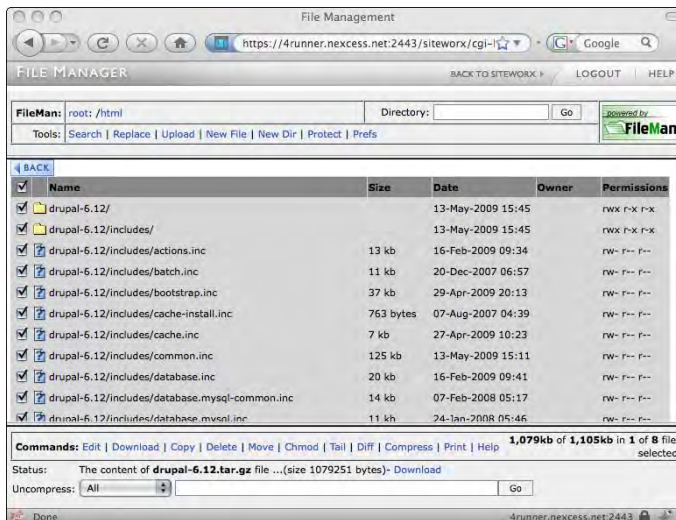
File Management

https://4runner.nexcess.net:2443/siteworx/cgi-

Google

FILE MANAGER

BACK TO SITEWORX | LOGOUT | HELP

FileMan: root: /html

Directory: Go

Tools: Search | Replace | Upload | New File | New Dir | Protect | Prefs

powered by FileMan

BACK

| Name | Size | Date | Owner | Permissions |
|---|---|---|---|---|
| drupal-6.12/ | | 13-May-2009 15:45 | | rwx r-x r-x |
| drupal-6.12/includes/ | | 13-May-2009 15:45 | | rwx r-x r-x |
| drupal-6.12/includes/actions.inc | 13 kb | 16-Feb-2009 09:34 | | rw- r-- r-- |
| drupal-6.12/includes/batch.inc | 11 kb | 20-Dec-2007 06:57 | | rw- r-- r-- |
| drupal-6.12/includes/bootstrap.inc | 37 kb | 29-Apr-2009 20:13 | | rw- r-- r-- |
| drupal-6.12/includes/cache-install.inc | 763 bytes | 07-Aug-2007 04:39 | | rw- r-- r-- |
| drupal-6.12/includes/cache.inc | 7 kb | 27-Apr-2009 10:23 | | rw- r-- r-- |
| drupal-6.12/includes/common.inc | 125 kb | 13-May-2009 15:11 | | rw- r-- r-- |
| drupal-6.12/includes/database.inc | 20 kb | 16-Feb-2009 09:41 | | rw- r-- r-- |
| drupal-6.12/includes/database.mysql-common.inc | 14 kb | 07-Feb-2008 05:17 | | rw- r-- r-- |
| drupal-6.12/includes/database.mysql.inc | 11 kb | 24-Jan-2008 05:46 | | rw- r-- r-- |

Commands: Edit | Download | Copy | Delete | Move | Chmod | Tail | Diff | Compress | Print | Help

1,079kb of 1,105kb in 1 of 8 file selected

Status: The content of drupal-6.12.tar.gz file ...(size 1079251 bytes)- Download

Uncompress: All Go

Done

4runner.nexcess.net:2443